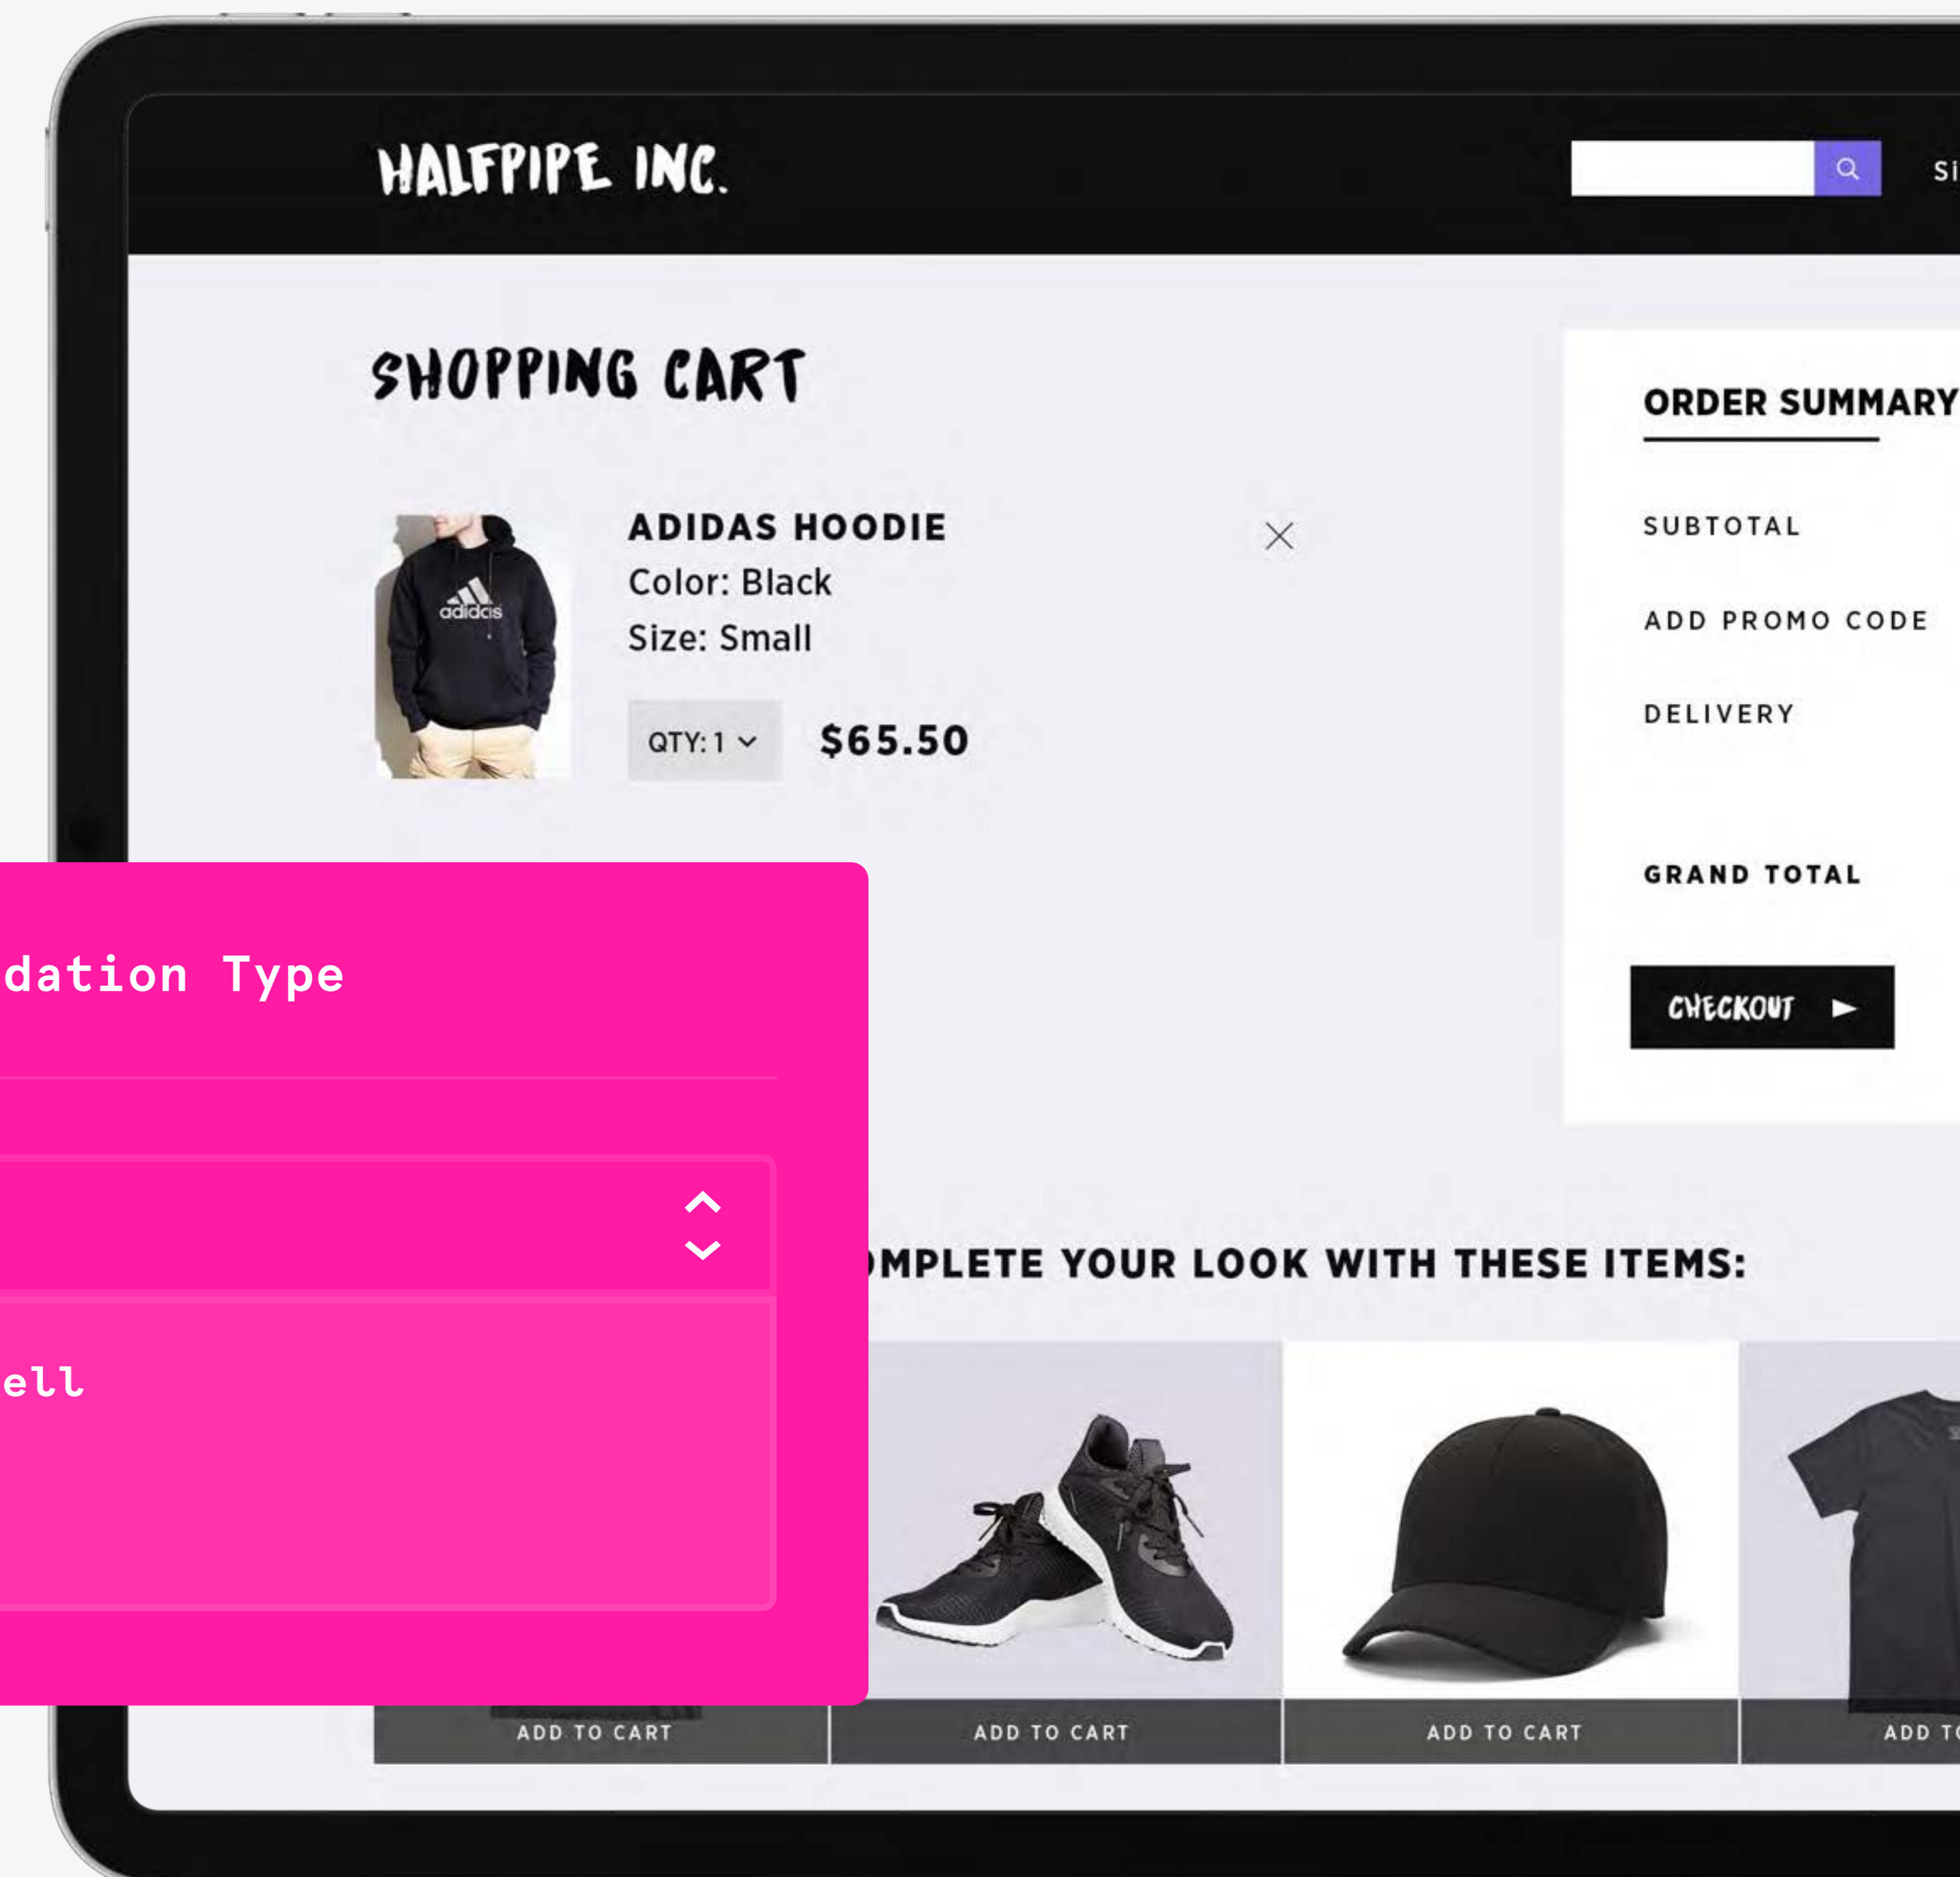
HALFPIPE INC.

Si

SHOPPING CART

ADIDAS HOODIE
Color: Black
Size: Small

QTY: 1

$65.50

ORDER SUMMARY

SUBTOTAL

ADD PROMO CODE

DELIVERY

GRAND TOTAL

CHECKOUT

dation Type

ell

MPLETE YOUR LOOK WITH THESE ITEMS:

ADD TO CART

ADD TO CART

ADD TO CART

ADD TO